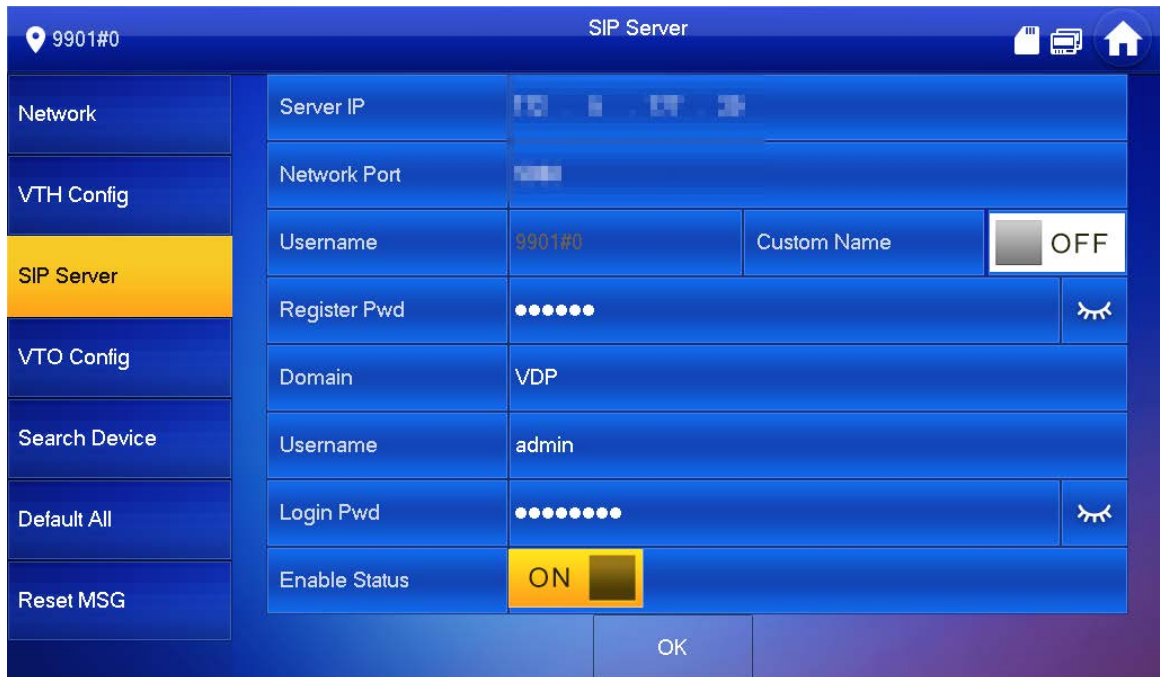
9901#0

SIP Server

Network

VTH Config

SIP Server

VTO Config

Search Device

Default All

Reset MSG

| | | | |
|---|---|---|---|
| Server IP | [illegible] | | |
| Network Port | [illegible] | | |
| Username | 9901#0 | Custom Name | OFF |
| Register Pwd | •••••• | | |
| Domain | VDP | | |
| Username | admin | | |
| Login Pwd | •••••••• | | |
| Enable Status | ON | | |

OK